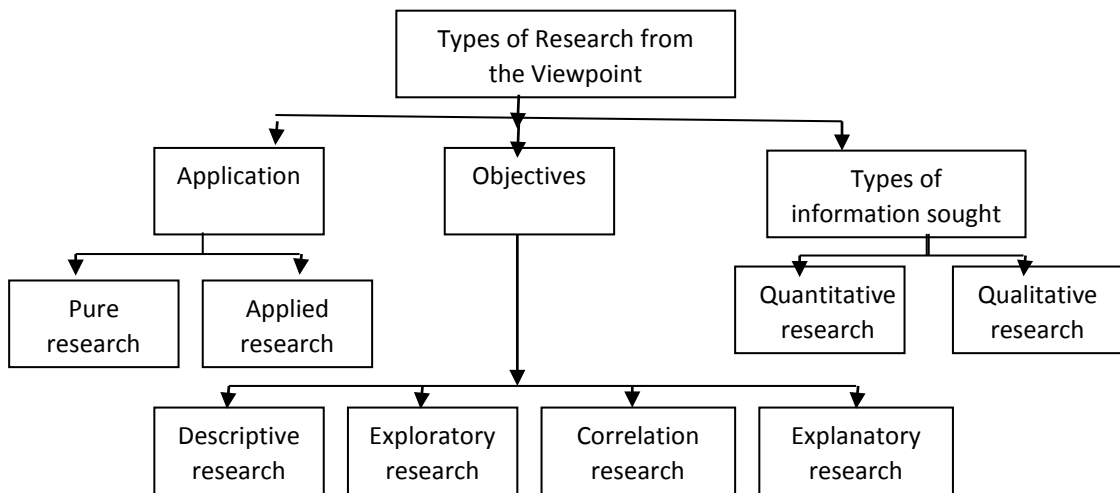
Types of Research from the Viewpoint

Application

Objectives

Types of information sought

Pure research

Applied research

Quantitative research

Qualitative research

Descriptive research

Exploratory research

Correlation research

Explanatory research